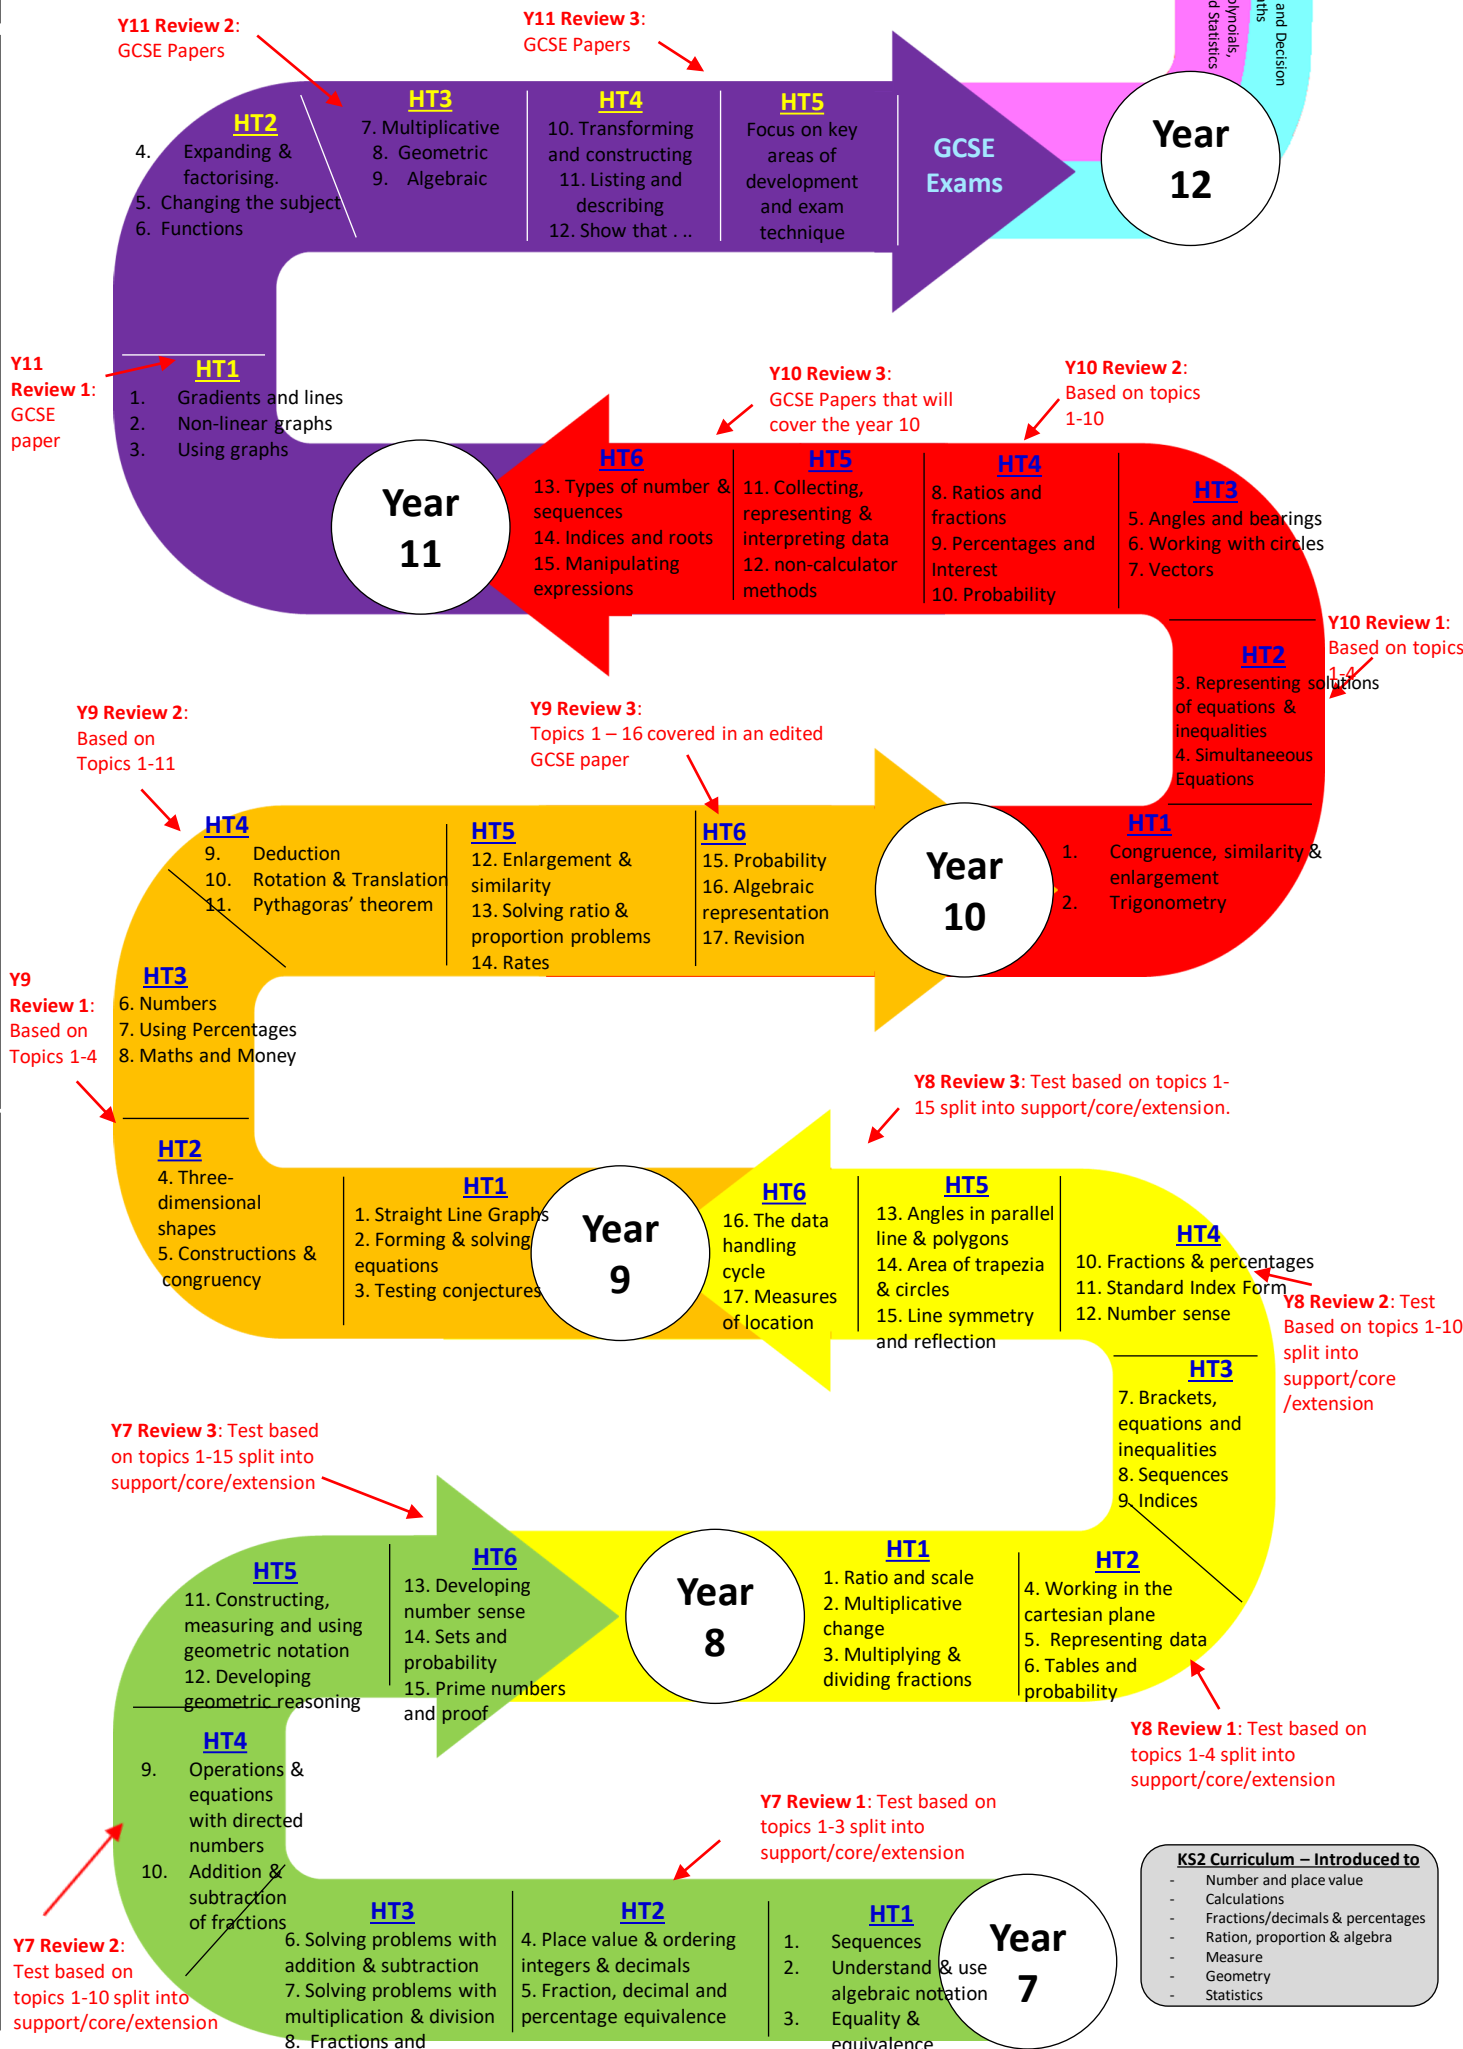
Y11 Review 2: GCSE Papers

Y11 Review 3: GCSE Papers

ynomials, d Statistics

and Decision ths

HT2
4. Expanding & factorising.
5. Changing the subject
6. Functions

HT3
7. Multiplicative
8. Geometric
9. Algebraic

HT4
10. Transforming and constructing
11. Listing and describing
12. Show that . ..

HT5
Focus on key areas of development and exam technique

GCSE Exams

Year 12

Y11 Review 1: GCSE paper

HT1
1. Gradients and lines
2. Non-linear graphs
3. Using graphs

Y10 Review 3: GCSE Papers that will cover the year 10

Y10 Review 2: Based on topics 1-10

Year 11

HT6
13. Types of number & sequences
14. Indices and roots
15. Manipulating expressions

HT5
11. Collecting, representing & interpreting data
12. non-calculator methods

HT4
8. Ratios and fractions
9. Percentages and Interest
10. Probability

HT3
5. Angles and bearings
6. Working with circles
7. Vectors

Y10 Review 1: Based on topics 1-4

HT2
3. Representing solutions of equations & inequalities
4. Simultaneeous Equations

Y9 Review 2: Based on Topics 1-11

Y9 Review 3: Topics 1 – 16 covered in an edited GCSE paper

HT4
9. Deduction
10. Rotation & Translation
11. Pythagoras' theorem

HT5
12. Enlargement & similarity
13. Solving ratio & proportion problems
14. Rates

HT6
15. Probability
16. Algebraic representation
17. Revision

Year 10

HT1
1. Congruence, similarity & enlargement
2. Trigonometry

Y9 Review 1: Based on Topics 1-4

HT3
6. Numbers
7. Using Percentages
8. Maths and Money

Y8 Review 3: Test based on topics 1-15 split into support/core/extension.

HT2
4. Three-dimensional shapes
5. Constructions & congruency

HT1
1. Straight Line Graphs
2. Forming & solving equations
3. Testing conjectures

Year 9

HT6
16. The data handling cycle
17. Measures of location

HT5
13. Angles in parallel line & polygons
14. Area of trapezia & circles
15. Line symmetry and reflection

HT4
10. Fractions & percentages
11. Standard Index Form
12. Number sense

Y8 Review 2: Test Based on topics 1-10 split into support/core /extension

HT3
7. Brackets, equations and inequalities
8. Sequences
9. Indices

Y7 Review 3: Test based on topics 1-15 split into support/core/extension

HT5
11. Constructing, measuring and using geometric notation
12. Developing geometric reasoning

HT6
13. Developing number sense
14. Sets and probability
15. Prime numbers and proof

Year 8

HT1
1. Ratio and scale
2. Multiplicative change
3. Multiplying & dividing fractions

HT2
4. Working in the cartesian plane
5. Representing data
6. Tables and probability

Y8 Review 1: Test based on topics 1-4 split into support/core/extension

HT4
9. Operations & equations with directed numbers
10. Addition & subtraction of fractions

Y7 Review 1: Test based on topics 1-3 split into support/core/extension

Y7 Review 2: Test based on topics 1-10 split into support/core/extension

HT3
6. Solving problems with addition & subtraction
7. Solving problems with multiplication & division
8. Fractions and

HT2
4. Place value & ordering integers & decimals
5. Fraction, decimal and percentage equivalence

HT1
1. Sequences
2. Understand & use algebraic notation
3. Equality & equivalence

Year 7

KS2 Curriculum – Introduced to
- Number and place value
- Calculations
- Fractions/decimals & percentages
- Ration, proportion & algebra
- Measure
- Geometry
- Statistics